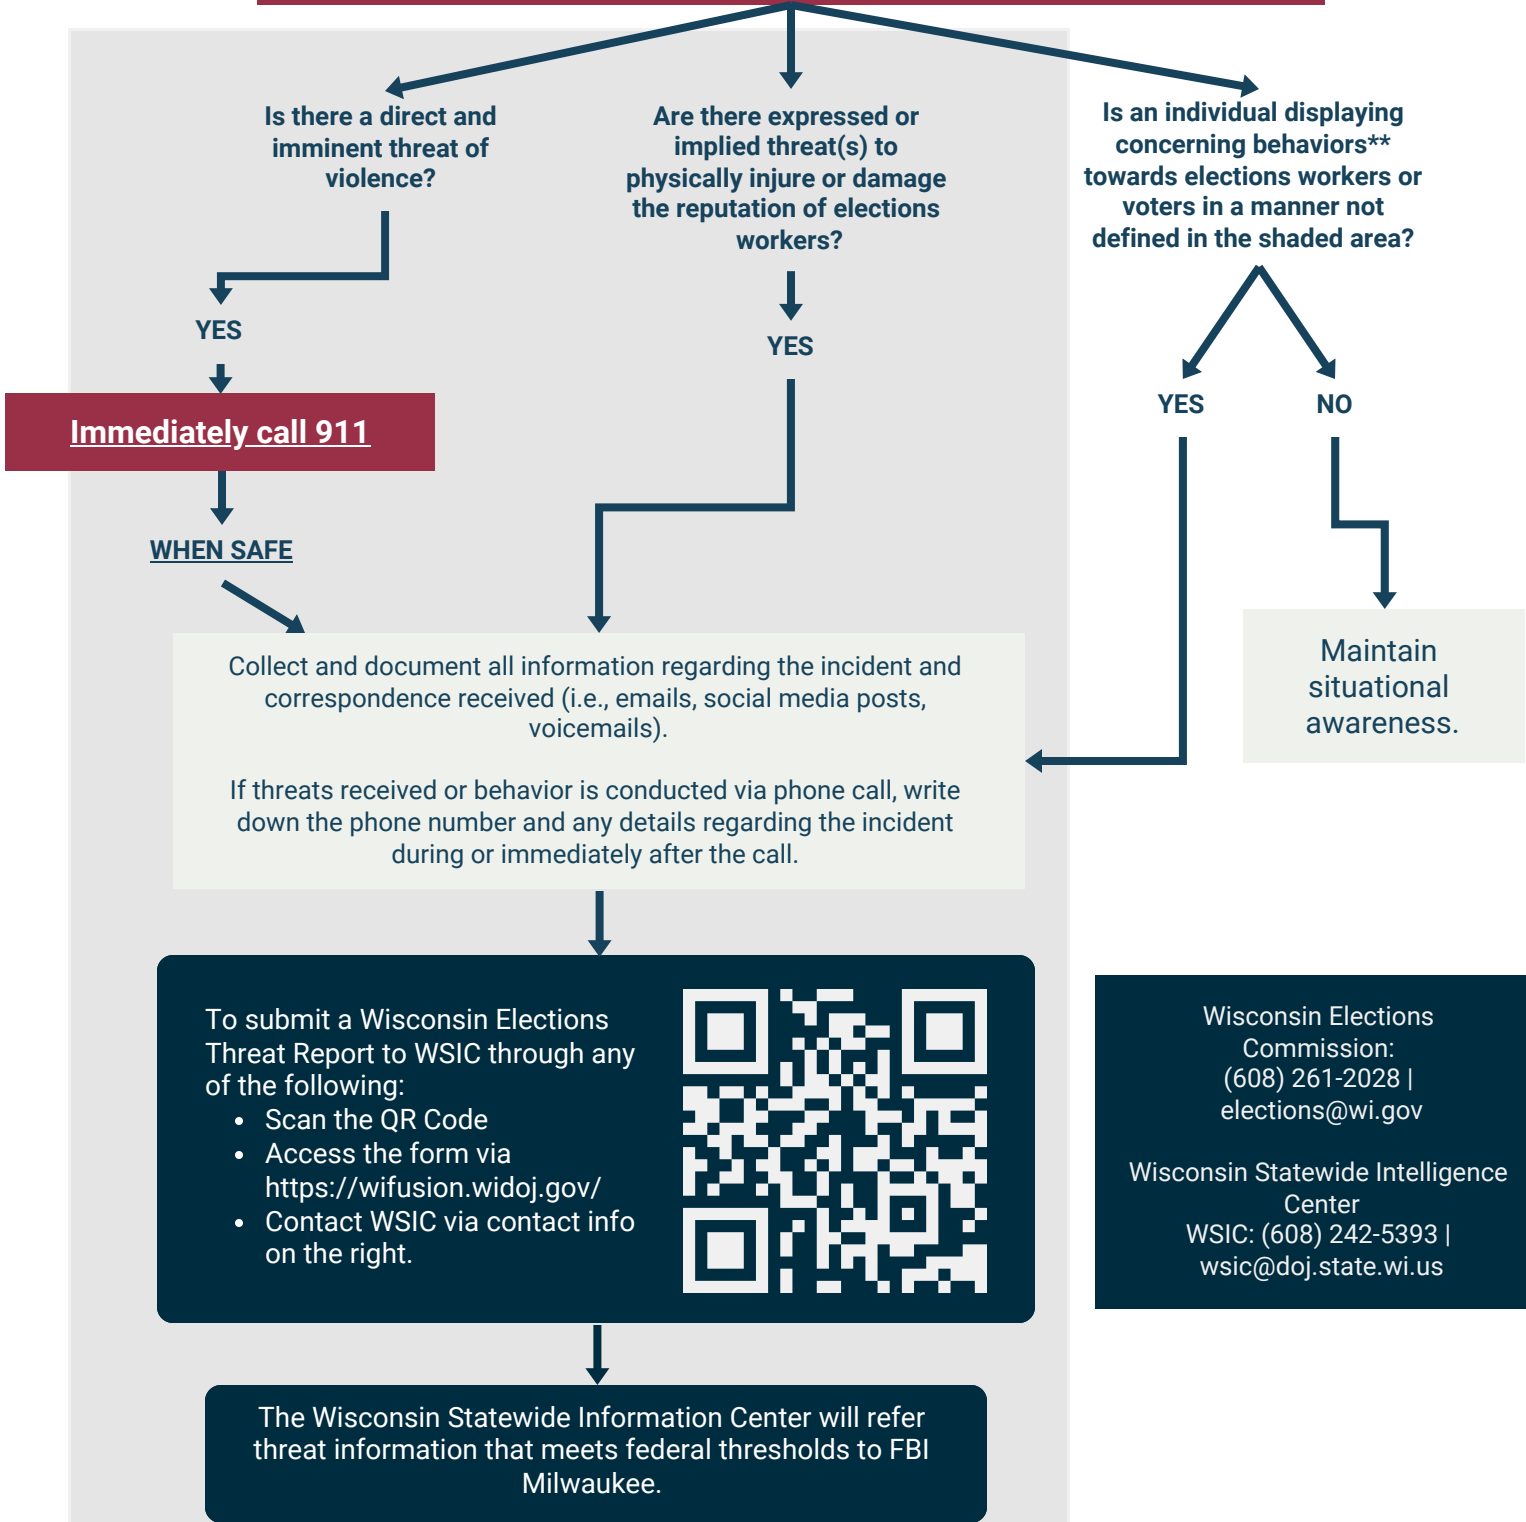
Is there a direct and imminent threat of violence?

YES

Immediately call 911

WHEN SAFE

Are there expressed or implied threat(s) to physically injure or damage the reputation of elections workers?

YES

Is an individual displaying concerning behaviors** towards elections workers or voters in a manner not defined in the shaded area?

YES

NO

Maintain situational awareness.

Collect and document all information regarding the incident and correspondence received (i.e., emails, social media posts, voicemails).

If threats received or behavior is conducted via phone call, write down the phone number and any details regarding the incident during or immediately after the call.

To submit a Wisconsin Elections Threat Report to WSIC through any of the following:
- Scan the QR Code
- Access the form via https://wifusion.widoj.gov/
- Contact WSIC via contact info on the right.

Wisconsin Elections Commission: (608) 261-2028 | elections@wi.gov

Wisconsin Statewide Intelligence Center
WSIC: (608) 242-5393 | wsic@doj.state.wi.us

The Wisconsin Statewide Information Center will refer threat information that meets federal thresholds to FBI Milwaukee.